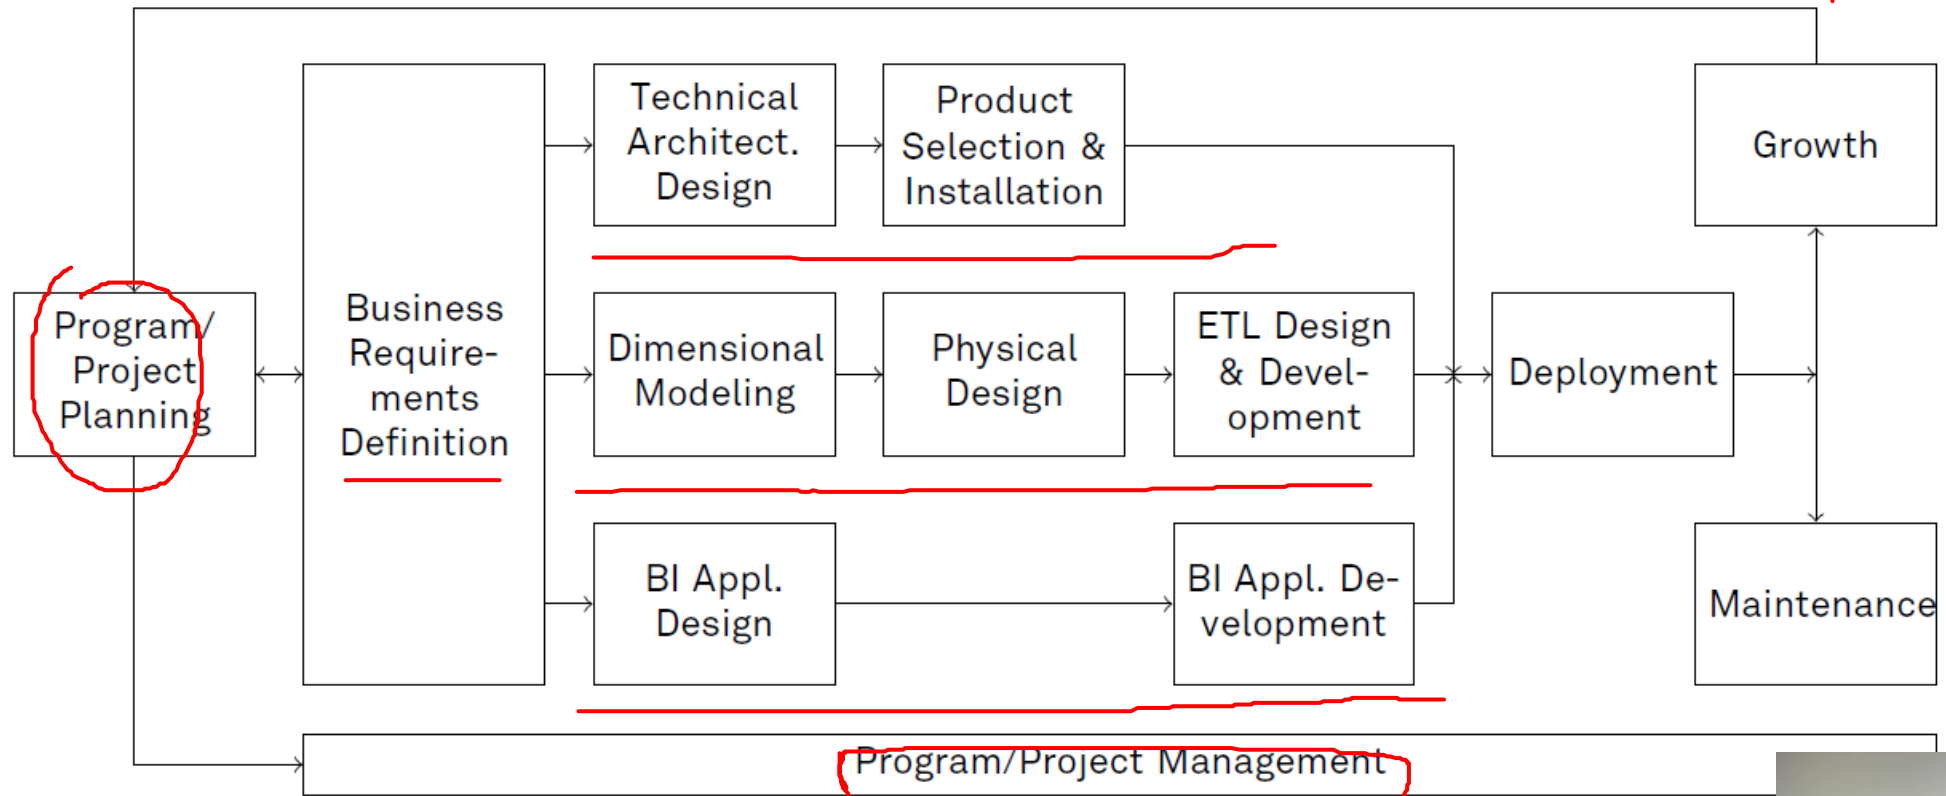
Program/ Project Planning

Business Requirements Definition

Technical Architect. Design

Product Selection & Installation

Dimensional Modeling

Physical Design

ETL Design & Development

BI Appl. Design

BI Appl. Development

Deployment

Growth

Maintenance

Program/Project Management